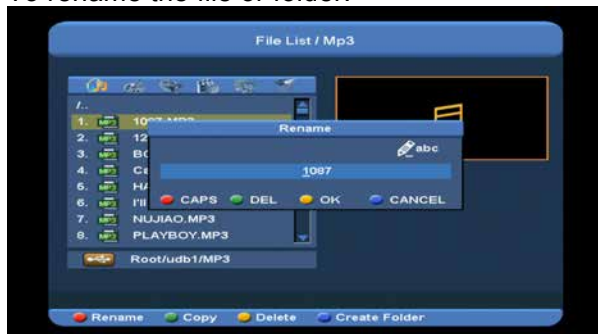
To rename the file or folder

File List / Mp3

/..
1. MP3 1087.MP3
2. MP3 12
3. MP3 BC
4. MP3 Ca
5. MP3 HA
6. MP3 I'll
7. MP3 NUJIAO.MP3
8. MP3 PLAYBOY.MP3

Root/udb1/MP3

Rename

abc

1087

CAPS DEL OK CANCEL

Rename Copy Delete Create Folder